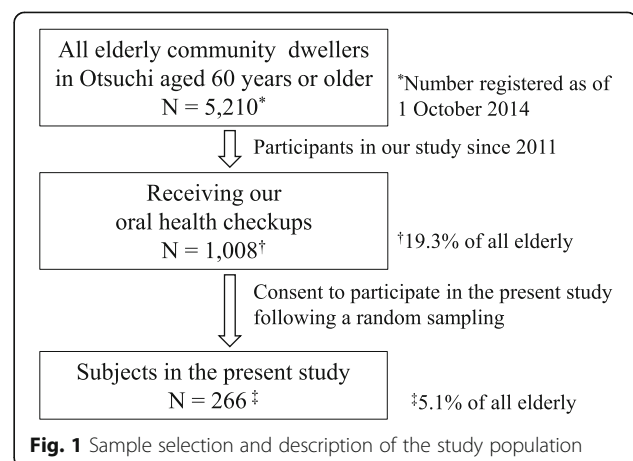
All elderly community dwellers in Otsuchi aged 60 years or older
N = 5,210*

*Number registered as of 1 October 2014

Participants in our study since 2011

Receiving our oral health checkups
N = 1,008†

†19.3% of all elderly

Consent to participate in the present study following a random sampling

Subjects in the present study
N = 266‡

‡5.1% of all elderly

**Fig. 1** Sample selection and description of the study population